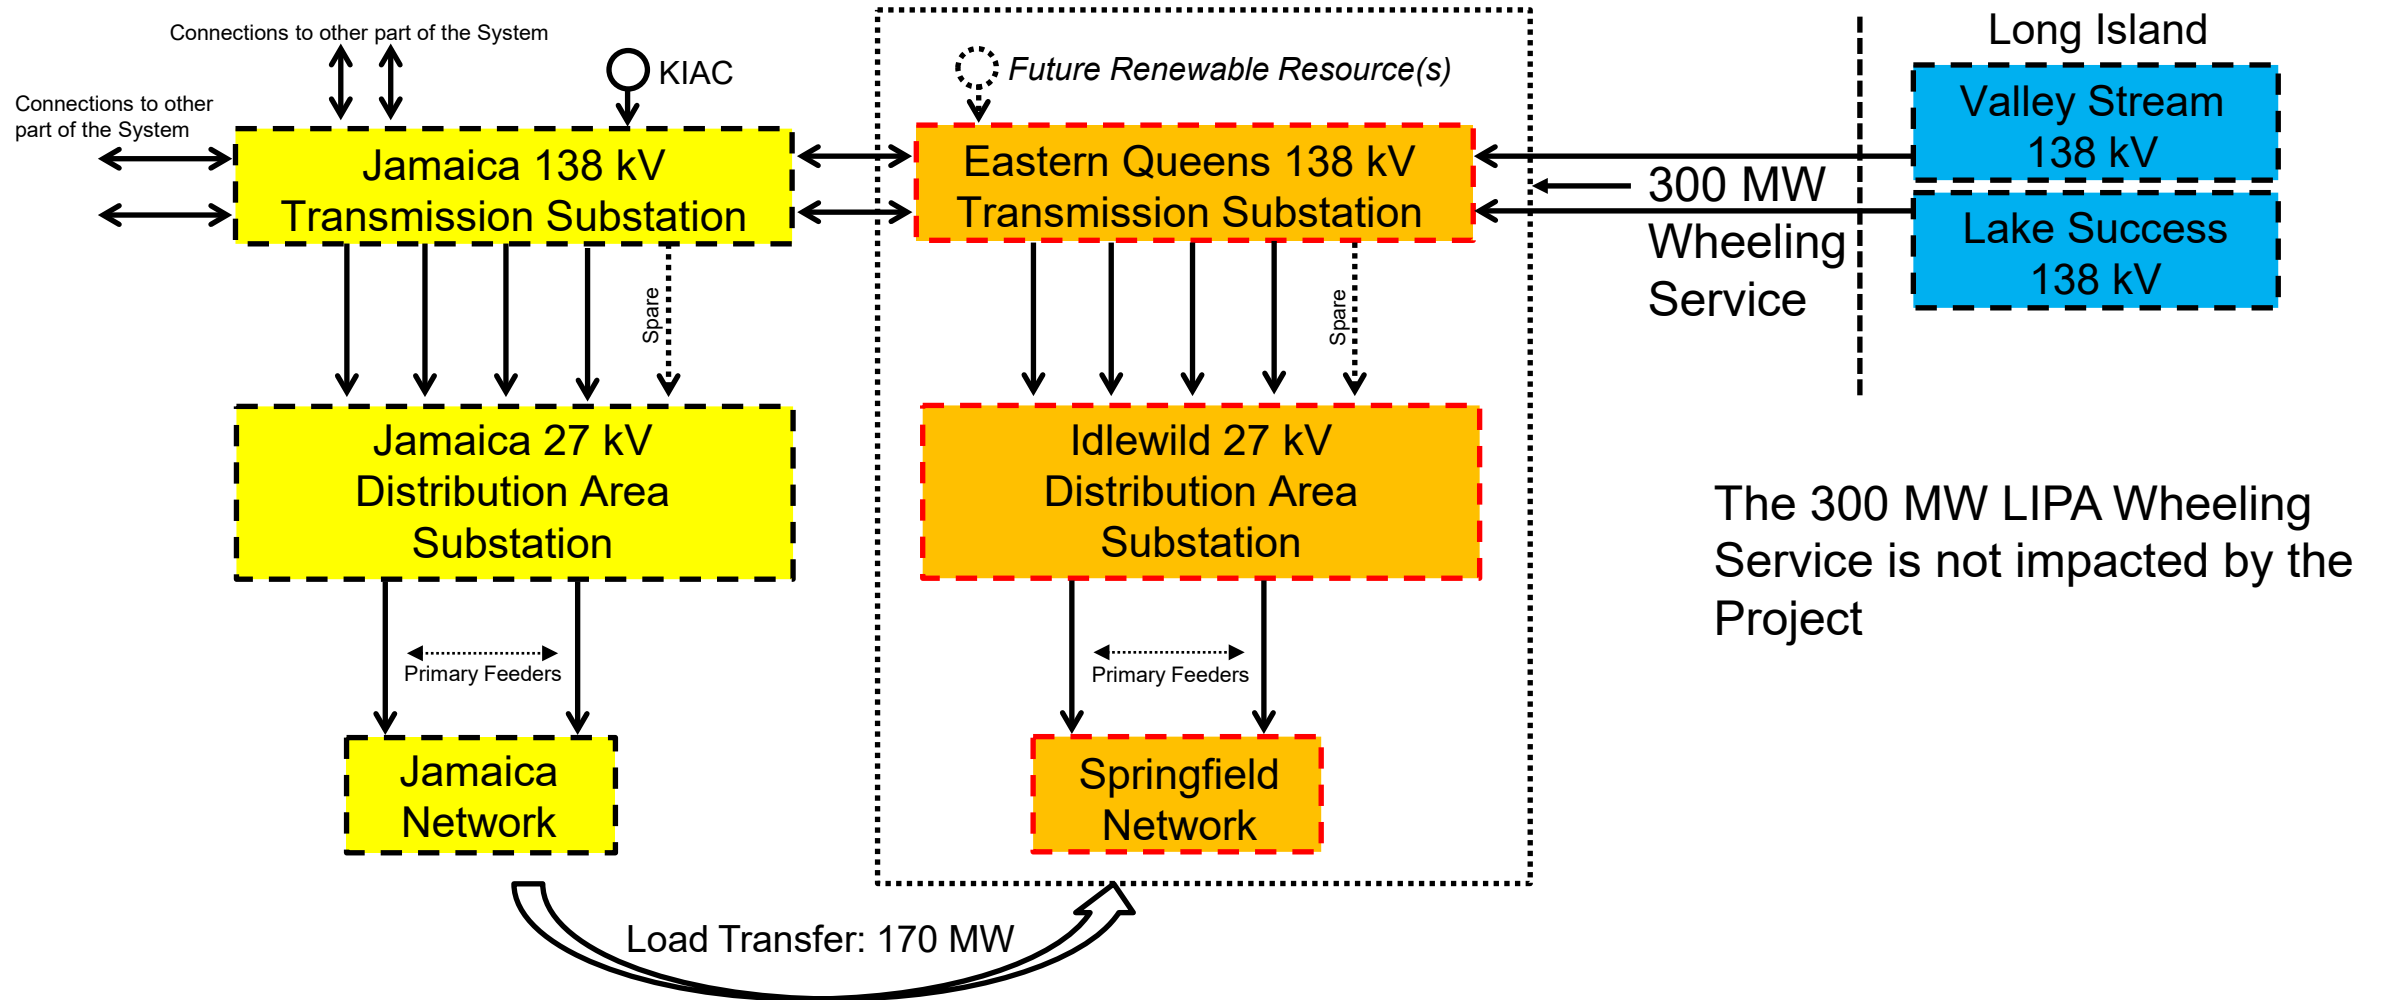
Connections to other part of the System

KIAC

Connections to other part of the System

Jamaica 138 kV Transmission Substation

Future Renewable Resource(s)

Eastern Queens 138 kV Transmission Substation

Long Island

Valley Stream 138 kV

300 MW Wheeling Service

Lake Success 138 kV

Spare

Spare

Jamaica 27 kV Distribution Area Substation

Idlewild 27 kV Distribution Area Substation

The 300 MW LIPA Wheeling Service is not impacted by the Project

Primary Feeders

Primary Feeders

Jamaica Network

Springfield Network

Load Transfer: 170 MW